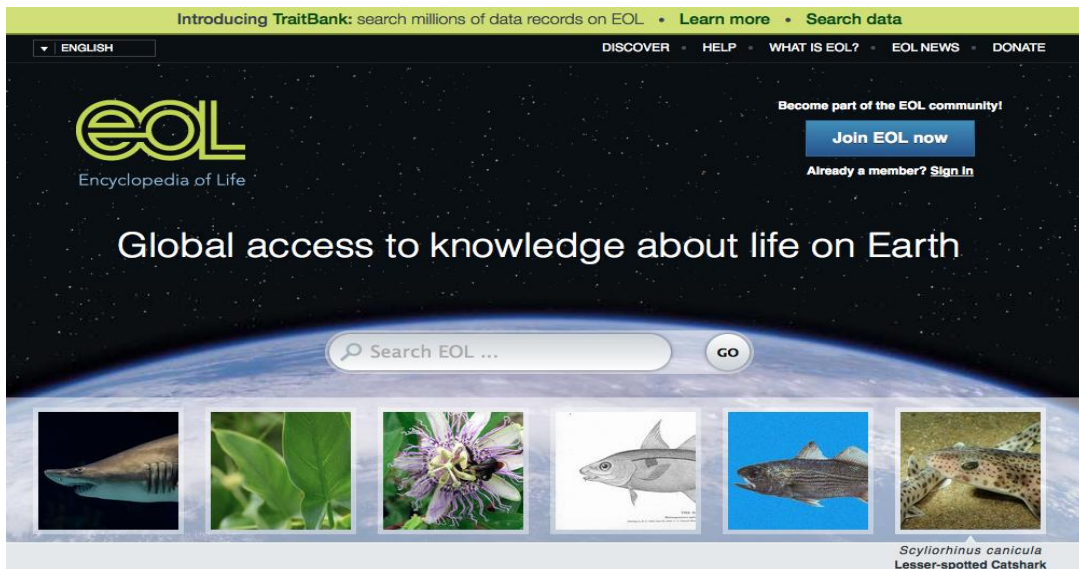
Introducing TraitBank: search millions of data records on EOL • Learn more • Search data

ENGLISH

DISCOVER · HELP · WHAT IS EOL? · EOL NEWS · DONATE

eOL
Encyclopedia of Life

Become part of the EOL community!

Join EOL now

Already a member? Sign in

Global access to knowledge about life on Earth

Search EOL ...

GO

Scyliorhinus canicula
Lesser-spotted Catshark